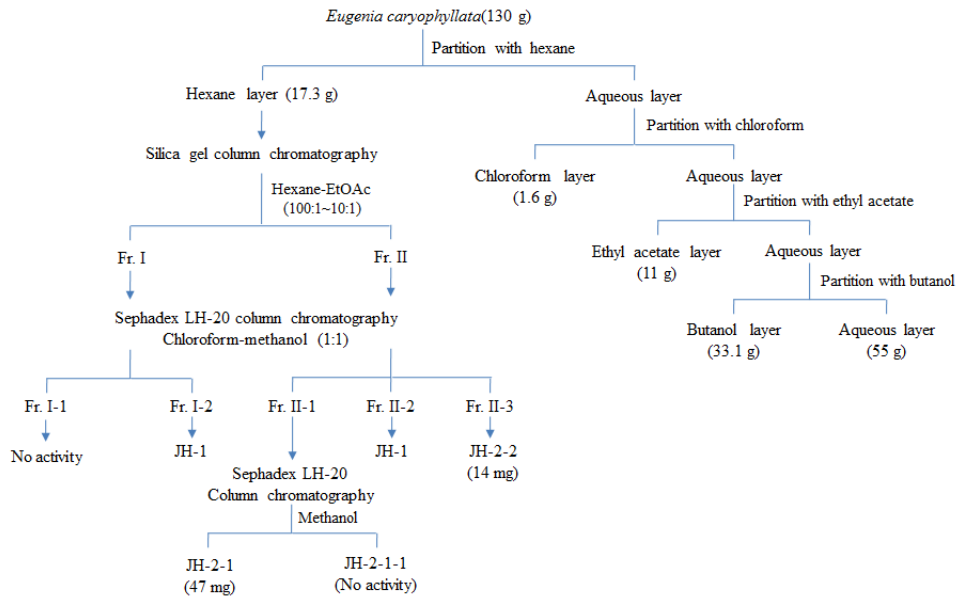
*Eugenia caryophyllata*(130 g)

Partition with hexane

Hexane layer (17.3 g)

Aqueous layer

Partition with chloroform

Silica gel column chromatography

Chloroform layer (1.6 g)

Aqueous layer

Hexane-EtOAc (100:1~10:1)

Partition with ethyl acetate

Ethyl acetate layer (11 g)

Aqueous layer

Fr. I

Fr. II

Partition with butanol

Sephadex LH-20 column chromatography
Chloroform-methanol (1:1)

Butanol layer (33.1 g)

Aqueous layer (55 g)

Fr. I-1

Fr. I-2

Fr. II-1

Fr. II-2

Fr. II-3

No activity

JH-1

JH-1

JH-2-2 (14 mg)

Sephadex LH-20
Column chromatography

Methanol

JH-2-1 (47 mg)

JH-2-1-1 (No activity)